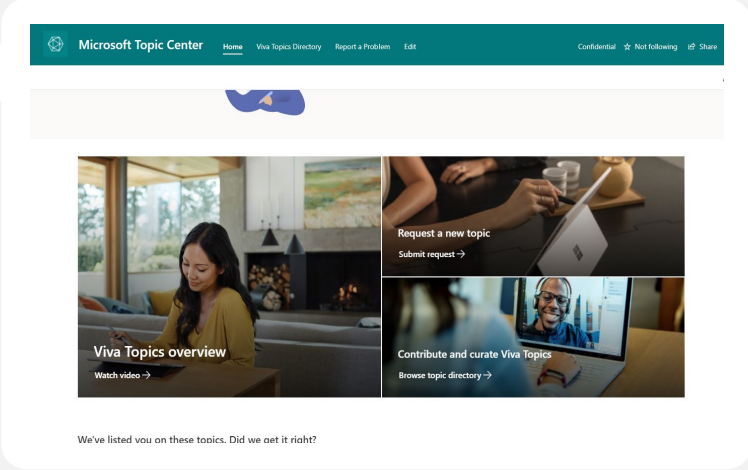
Microsoft Topic Center Home Viva Topics Directory Report a Problem Edit

Confidential Not following Share

Request a new topic
Submit request →

Viva Topics overview
Watch video →

Contribute and curate Viva Topics
Browse topic directory →

We've listed you on these topics. Did we get it right?